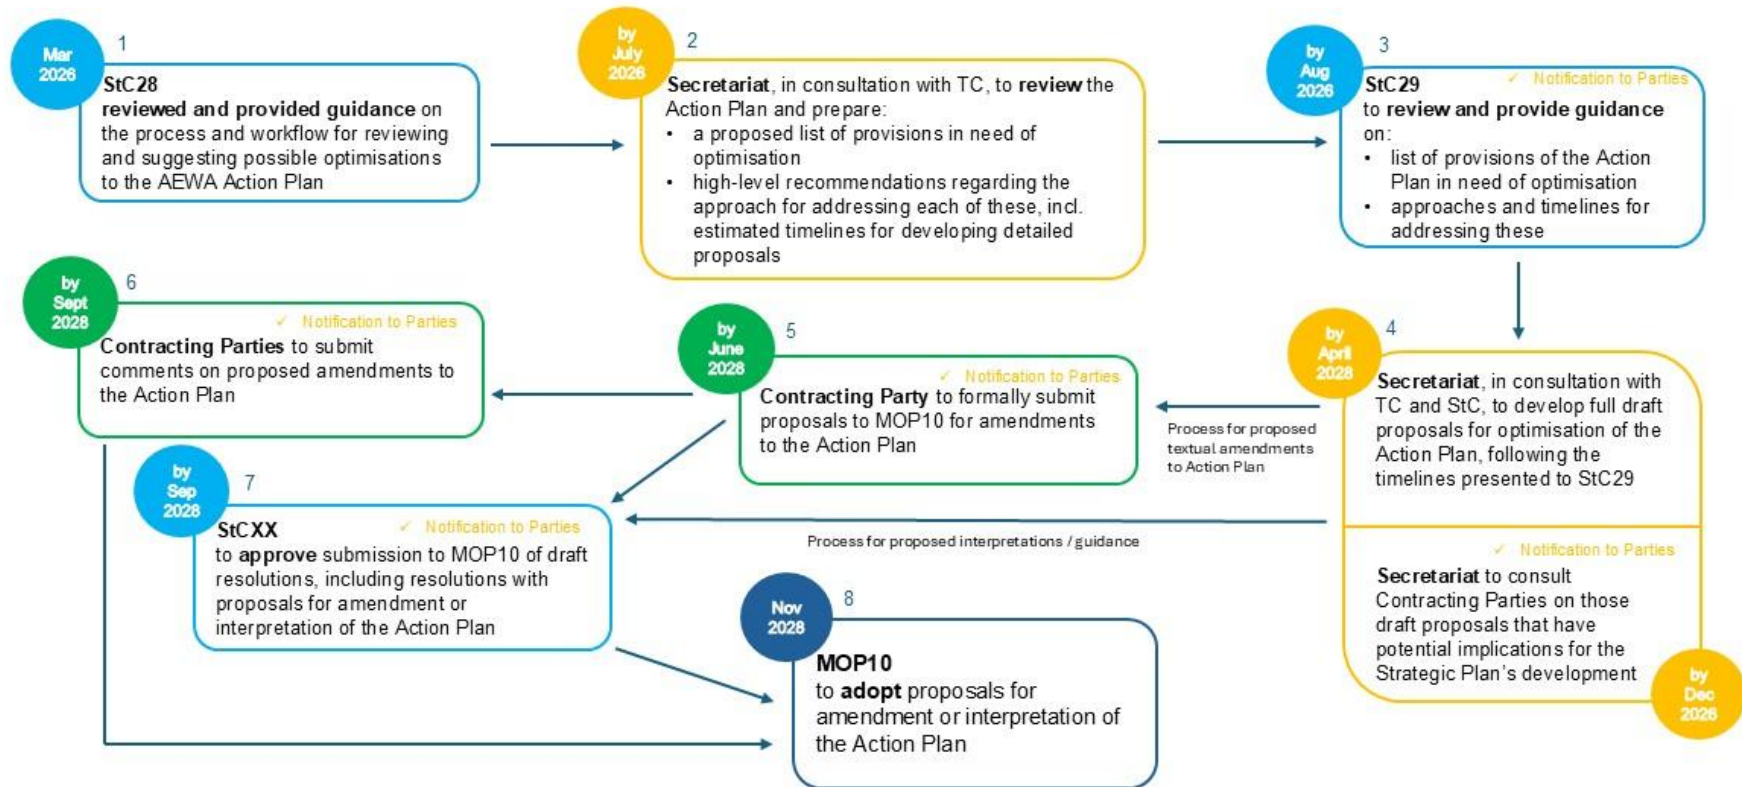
Mar 2026
1
StC28
reviewed and provided guidance on the process and workflow for reviewing and suggesting possible optimisations to the AEWA Action Plan

by July 2026
2
Secretariat, in consultation with TC, to review the Action Plan and prepare:
• a proposed list of provisions in need of optimisation
• high-level recommendations regarding the approach for addressing each of these, incl. estimated timelines for developing detailed proposals

by Aug 2026
3
✓ Notification to Parties
StC29
to review and provide guidance on:
• list of provisions of the Action Plan in need of optimisation
• approaches and timelines for addressing these

by April 2028
4
Secretariat, in consultation with TC and StC, to develop full draft proposals for optimisation of the Action Plan, following the timelines presented to StC29

✓ Notification to Parties
Secretariat to consult Contracting Parties on those draft proposals that have potential implications for the Strategic Plan's development

by Dec 2026

Process for proposed textual amendments to Action Plan

by June 2028
5
✓ Notification to Parties
Contracting Party to formally submit proposals to MOP10 for amendments to the Action Plan

by Sept 2028
6
✓ Notification to Parties
Contracting Parties to submit comments on proposed amendments to the Action Plan

Process for proposed interpretations / guidance

by Sep 2028
7
✓ Notification to Parties
StCXX
to approve submission to MOP10 of draft resolutions, including resolutions with proposals for amendment or interpretation of the Action Plan

Nov 2028
8
MOP10
to adopt proposals for amendment or interpretation of the Action Plan